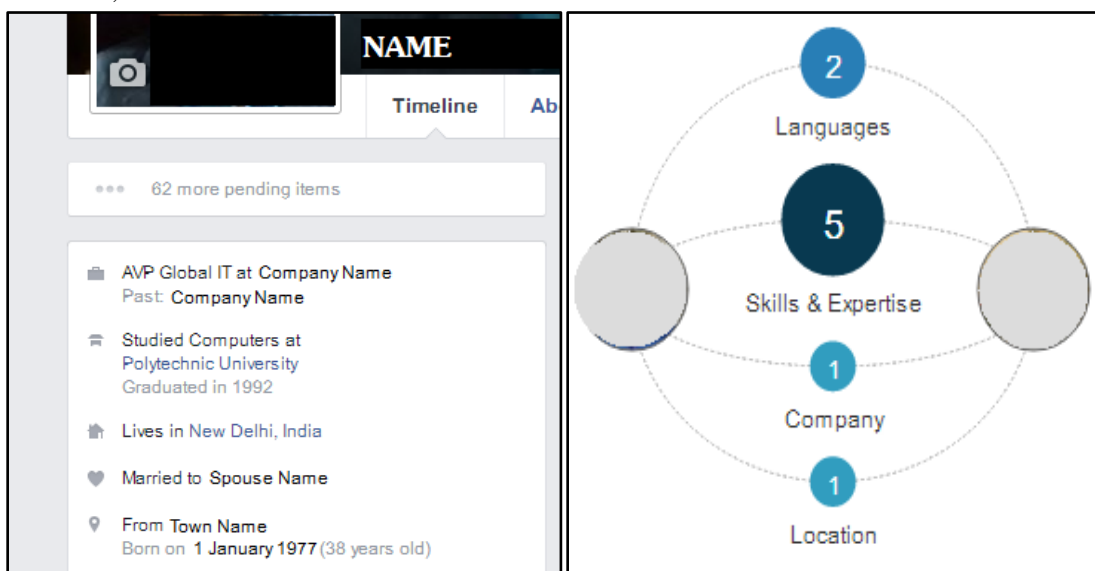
NAME

Timeline

Ab

62 more pending items

AVP Global IT at Company Name
Past: Company Name

Studied Computers at Polytechnic University
Graduated in 1992

Lives in New Delhi, India

Married to Spouse Name

From Town Name
Born on 1 January 1977 (38 years old)

2
Languages

5
Skills & Expertise

1
Company

1
Location